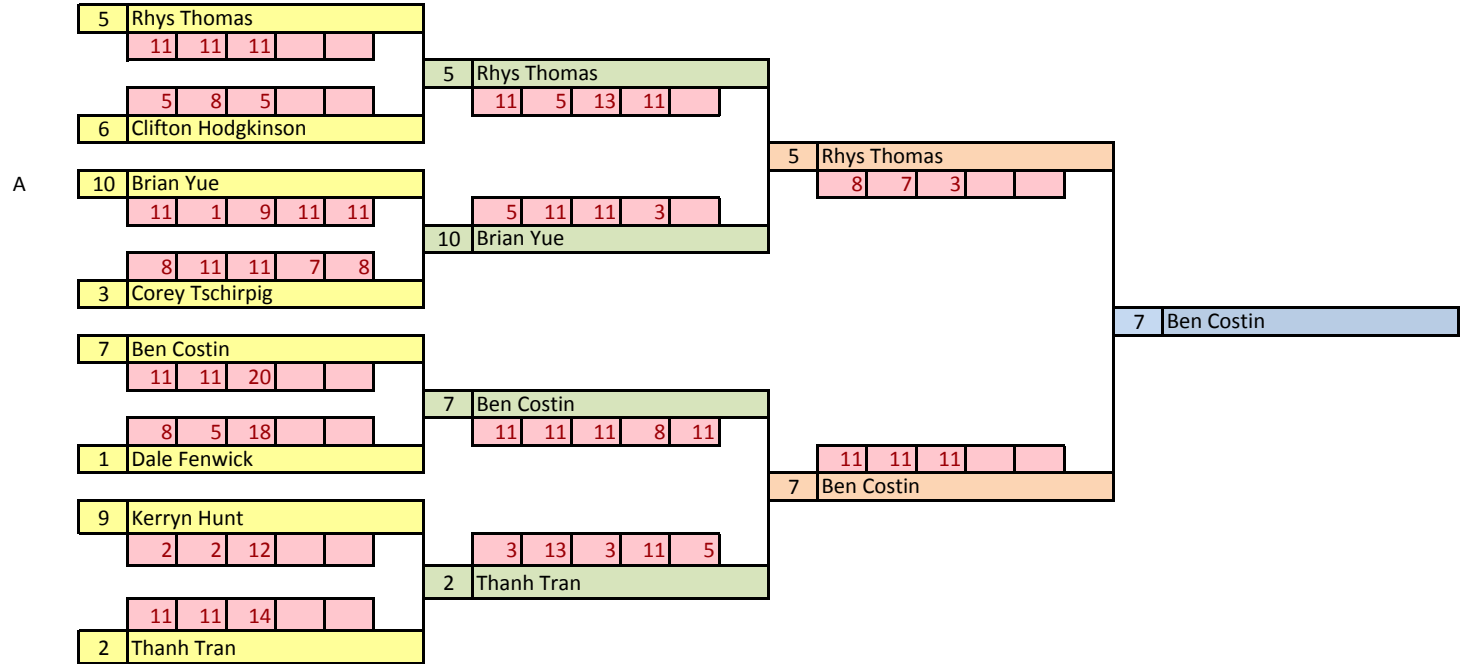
5 Rhys Thomas
11 11 11

5 8 5
6 Clifton Hodgkinson

A

10 Brian Yue
11 1 9 11 11

8 11 11 7 8
3 Corey Tschirpig

7 Ben Costin
11 11 20

8 5 18
1 Dale Fenwick

9 Kerryn Hunt
2 2 12

11 11 14
2 Thanh Tran

5 Rhys Thomas
11 5 13 11

5 11 11 3
10 Brian Yue

7 Ben Costin
11 11 11 8 11

3 13 3 11 5
2 Thanh Tran

5 Rhys Thomas
8 7 3

11 11 11
7 Ben Costin

7 Ben Costin